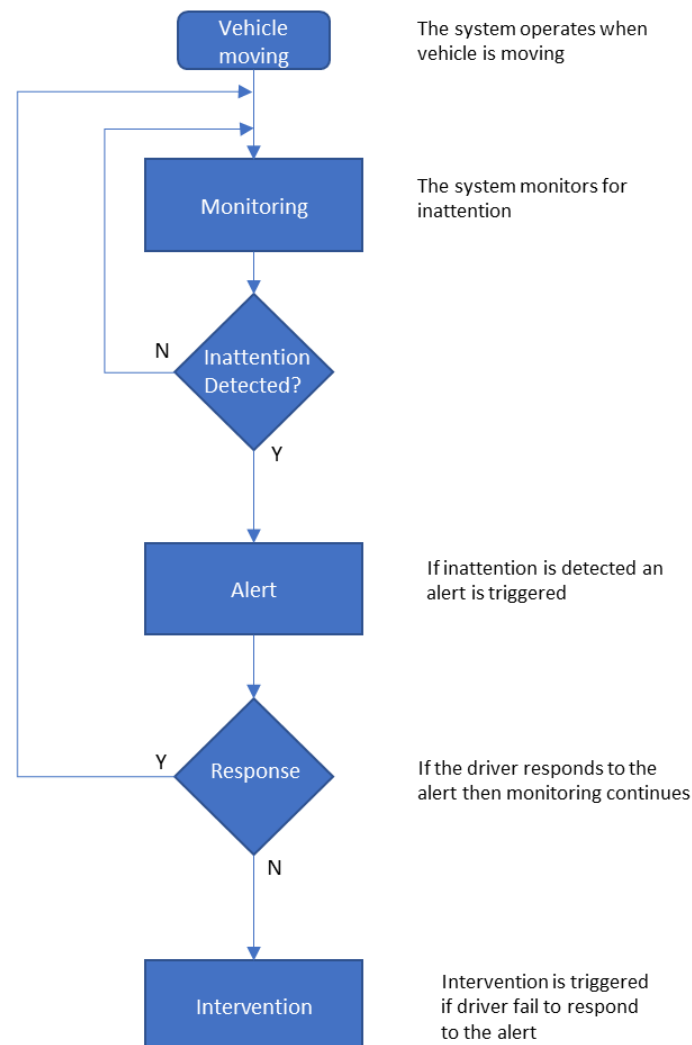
Vehicle moving

The system operates when vehicle is moving

Monitoring

The system monitors for inattention

N

Inattention Detected?

Y

Alert

If inattention is detected an alert is triggered

Y

Response

If the driver responds to the alert then monitoring continues

N

Intervention

Intervention is triggered if driver fail to respond to the alert